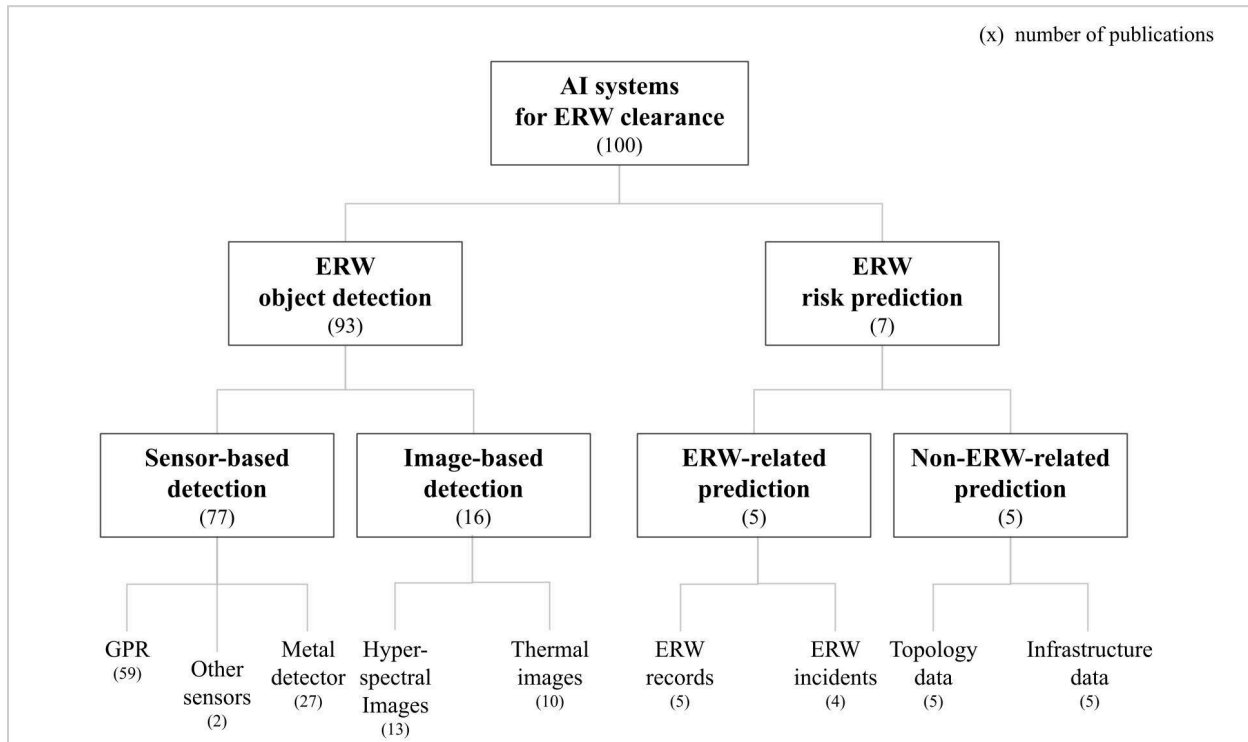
(x) number of publications

AI systems for ERW clearance (100)

ERW object detection (93)

ERW risk prediction (7)

Sensor-based detection (77)

Image-based detection (16)

ERW-related prediction (5)

Non-ERW-related prediction (5)

GPR (59)

Other sensors (2)

Metal detector (27)

Hyper-spectral Images (13)

Thermal images (10)

ERW records (5)

ERW incidents (4)

Topology data (5)

Infrastructure data (5)